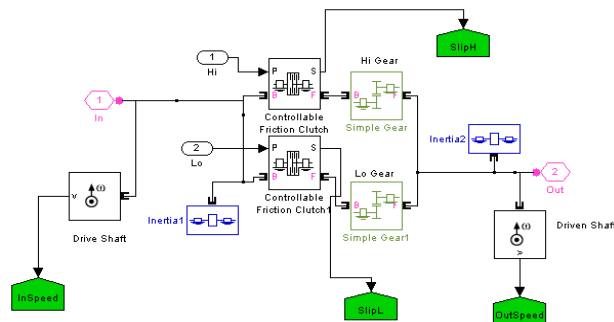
SlipH

1
Hi

Hi Gear

1
In

P S
B F

Controllable Friction Clutch

B
F

Simple Gear

2
Lo

Inertia2

P S
B F

Controllable Friction Clutch1

Lo Gear

2
Out

ω
v

Drive Shaft

Inertia1

B
F

Simple Gear1

Driven Shaf

ω
v

InSpeed

SlipL

OutSpeed